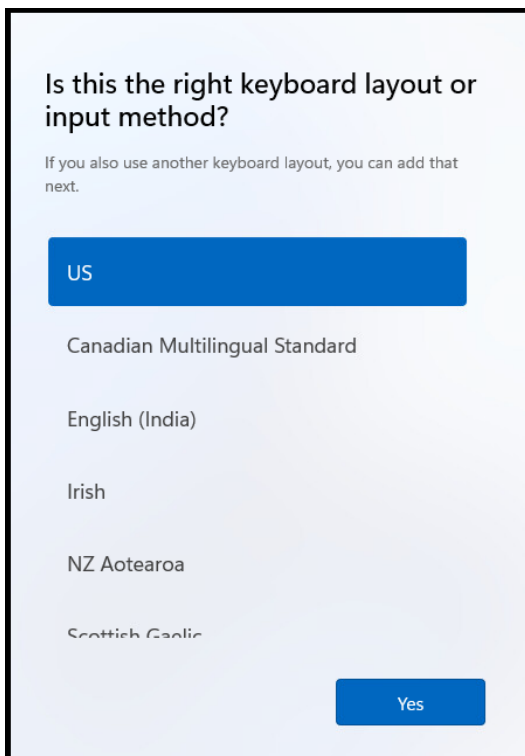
Is this the right keyboard layout or input method?

If you also use another keyboard layout, you can add that next.

US

Canadian Multilingual Standard

English (India)

Irish

NZ Aotearoa

Scottish Gaelic

Yes